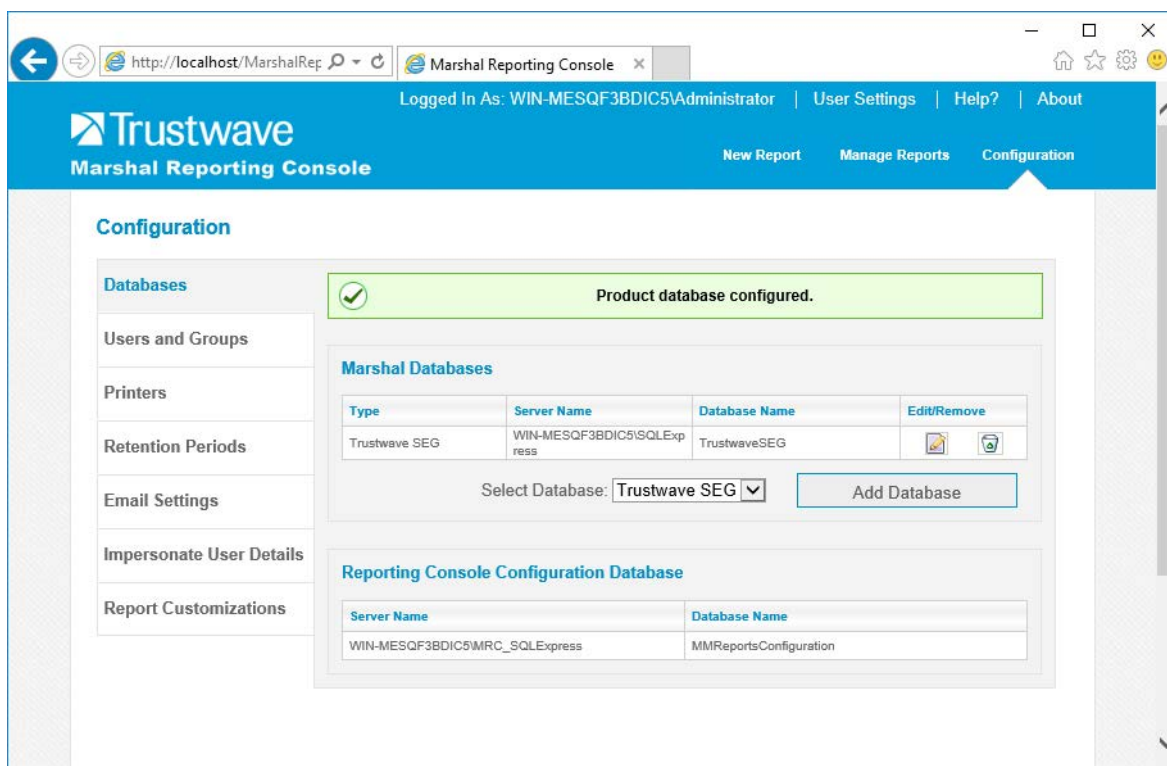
http://localhost/MarshalRep
Marshal Reporting Console

Logged In As: WIN-MESQF3BDIC5\Administrator | User Settings | Help? | About

Trustwave
Marshal Reporting Console

New Report Manage Reports Configuration

Configuration

Databases
Users and Groups
Printers
Retention Periods
Email Settings
Impersonate User Details
Report Customizations

Product database configured.

Marshal Databases

| Type | Server Name | Database Name | Edit/Remove |
|---|---|---|---|
| Trustwave SEG | WIN-MESQF3BDIC5\SQLExpress | TrustwaveSEG | |

Select Database: Trustwave SEG
Add Database

Reporting Console Configuration Database

| Server Name | Database Name |
|---|---|
| WIN-MESQF3BDIC5\MRC_SQLExpress | MMReportsConfiguration |